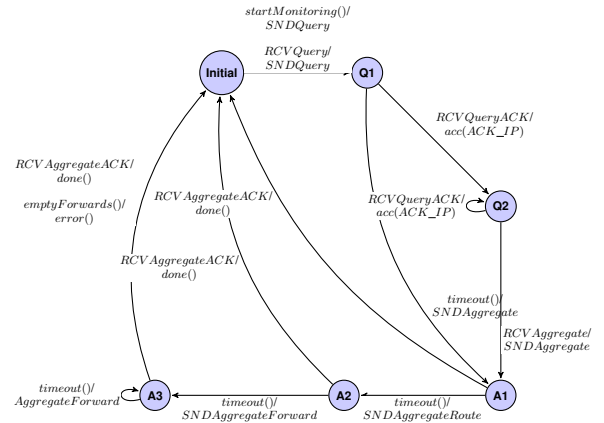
$startMonitoring()/$
$SNDQuery$

$RCVQuery/$
$SNDQuery$

Initial

Q1

$RCVQueryACK/$
$acc(ACK\_IP)$

$RCVAggregateACK/$
$done()$

$emptyForwards()/$
$error()$

$RCVAggregateACK/$
$done()$

$RCVQueryACK/$
$acc(ACK\_IP)$

Q2

$RCVAggregateACK/$
$done()$

$timeout()/$
$SNDAggregate$

$RCVAggregate/$
$SNDAggregate$

$timeout()/$
$AggregateForward$

A3

$timeout()/$
$SNDAggregateForward$

A2

$timeout()/$
$SNDAggregateRoute$

A1